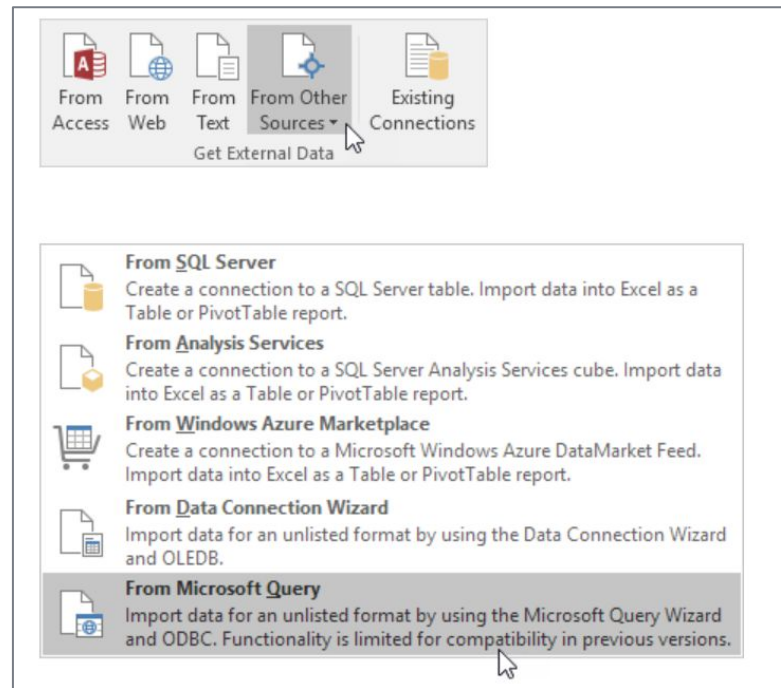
From Access

From Web

From Text

From Other Sources ▾

Existing Connections

Get External Data

From SQL Server
Create a connection to a SQL Server table. Import data into Excel as a Table or PivotTable report.

From Analysis Services
Create a connection to a SQL Server Analysis Services cube. Import data into Excel as a Table or PivotTable report.

From Windows Azure Marketplace
Create a connection to a Microsoft Windows Azure DataMarket Feed. Import data into Excel as a Table or PivotTable report.

From Data Connection Wizard
Import data for an unlisted format by using the Data Connection Wizard and OLEDB.

From Microsoft Query
Import data for an unlisted format by using the Microsoft Query Wizard and ODBC. Functionality is limited for compatibility in previous versions.